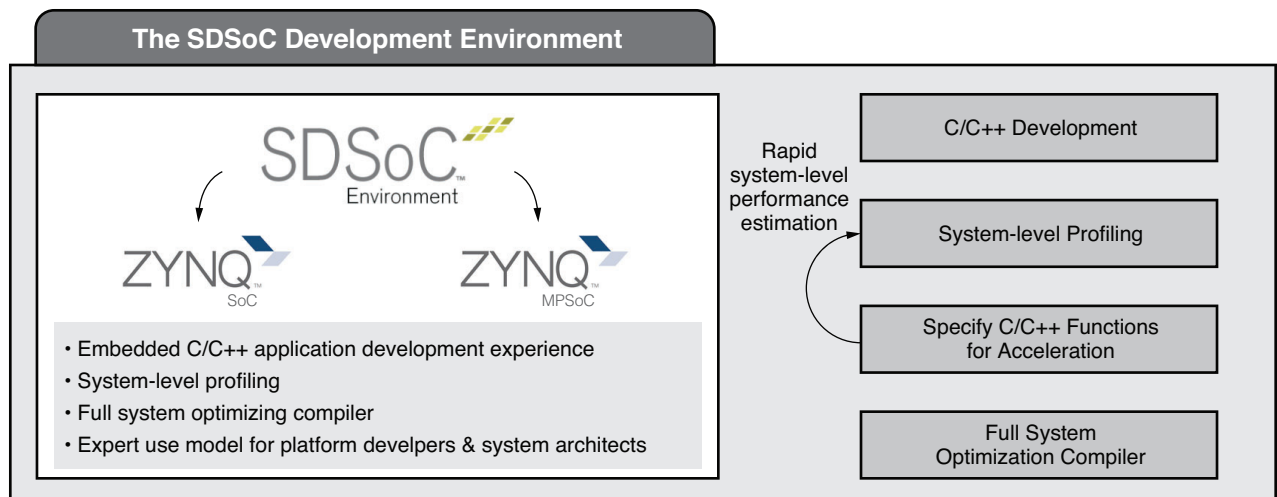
The SDSoC Development Environment

SDSoC™
Environment

ZYNQ™
SoC

ZYNQ™
MPSoC

• Embedded C/C++ application development experience
• System-level profiling
• Full system optimizing compiler
• Expert use model for platform develpers & system architects

C/C++ Development

Rapid system-level performance estimation

System-level Profiling

Specify C/C++ Functions for Acceleration

Full System Optimization Compiler